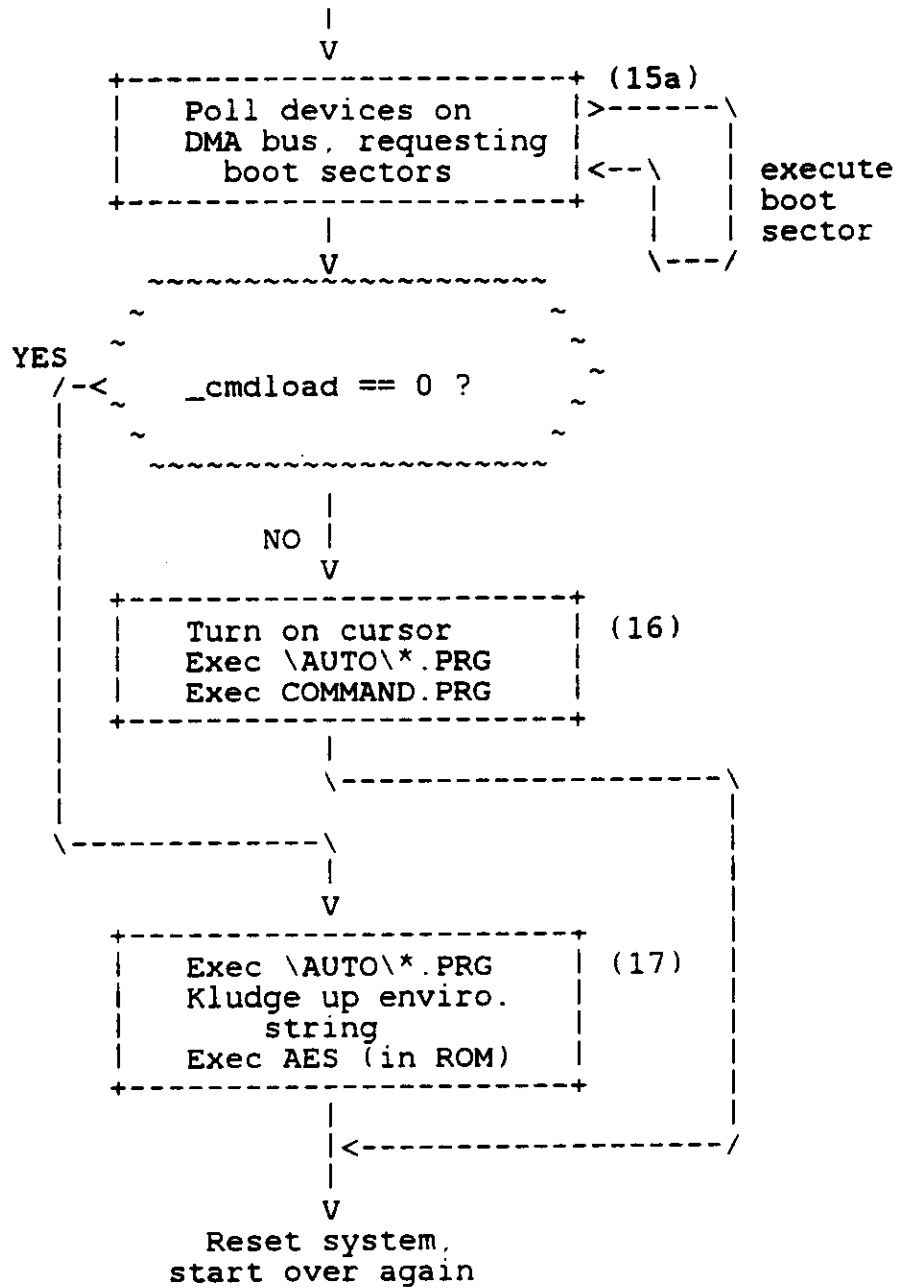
(15a)

Poll devices on DMA bus, requesting boot sectors

execute boot sector

YES

_cmdload == 0 ?

NO

Turn on cursor
Exec \AUTO\*.PRG
Exec COMMAND.PRG

(16)

Exec \AUTO\*.PRG
Kludge up enviro. string
Exec AES (in ROM)

(17)

Reset system, start over again